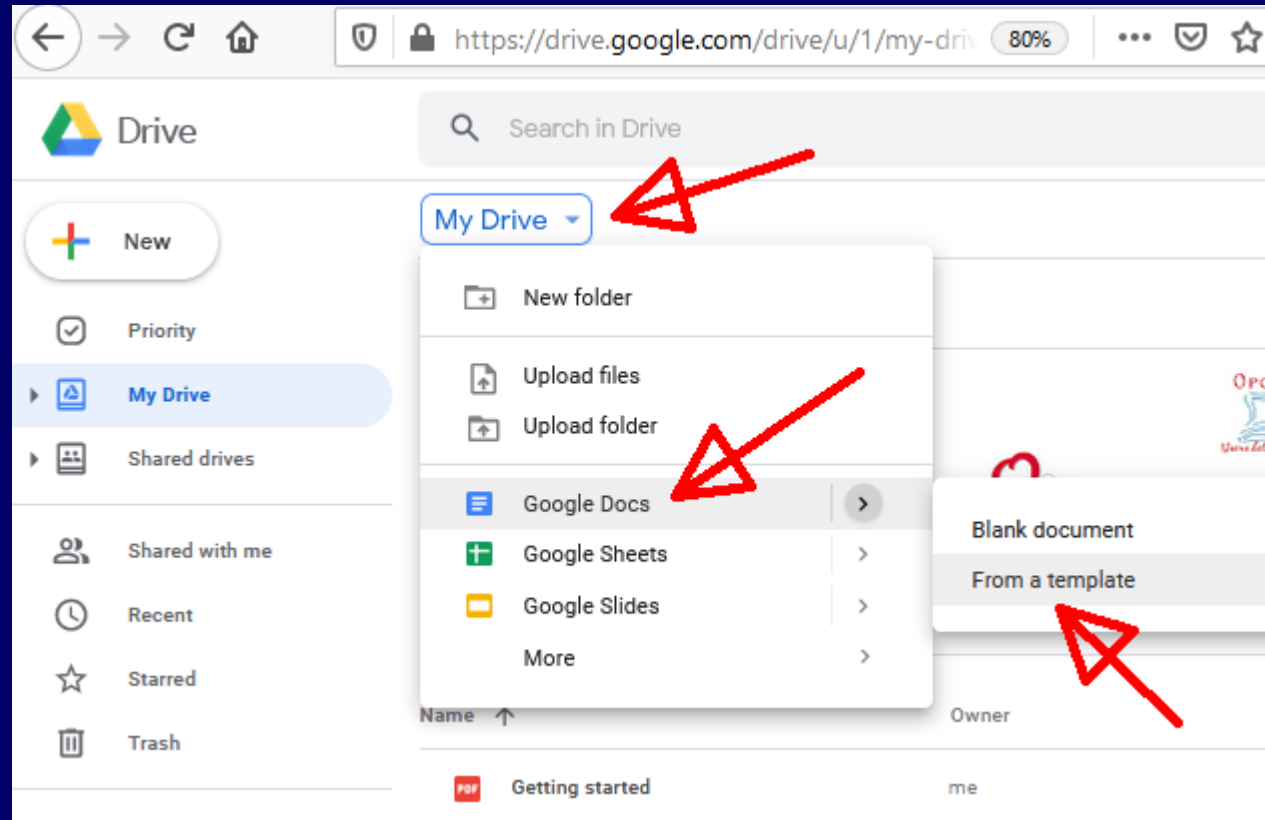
https://drive.google.com/drive/u/1/my-driv 80%

Drive

Search in Drive

New

Priority

My Drive

Shared drives

Shared with me

Recent

Starred

Trash

My Drive

New folder

Upload files

Upload folder

Google Docs

Google Sheets

Google Slides

More

Blank document

From a template

Name

Owner

PDF Getting started

me